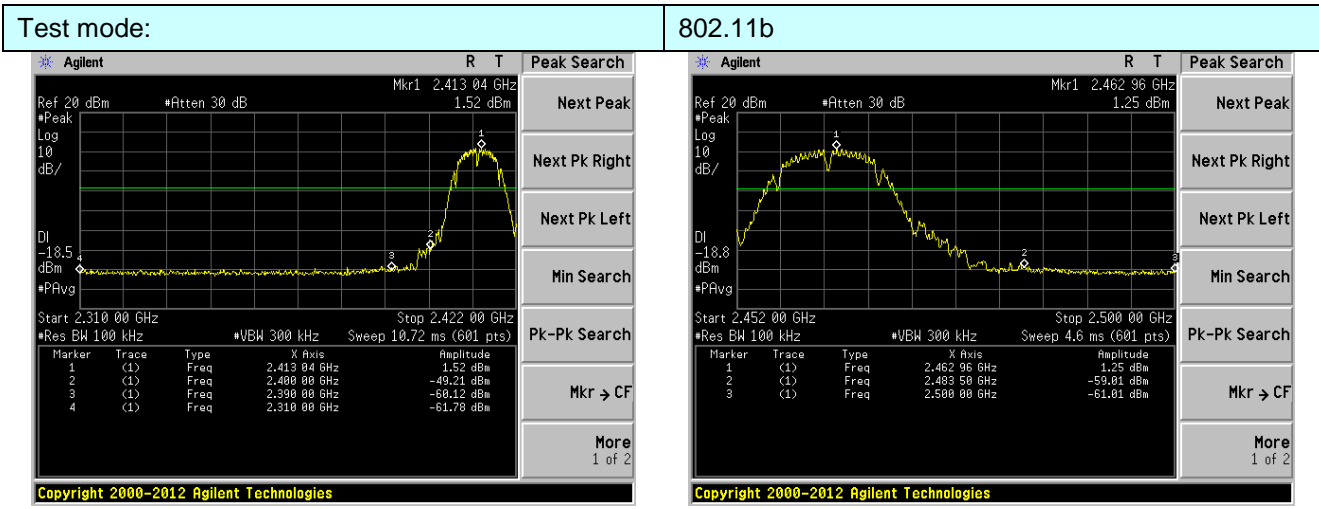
| Test mode: | 802.11b |
|---|---|

Agilent R T
Mkr1 2.413 04 GHz
Ref 20 dBm #Atten 30 dB 1.52 dBm
#Peak
Log
10
dB/
1
DI
-18.5
dBm
#PAvg
4 3 2
Start 2.310 00 GHz Stop 2.422 00 GHz
#Res BW 100 kHz #VBW 300 kHz Sweep 10.72 ms (601 pts)

| Marker | Trace | Type | X Axis | Amplitude |
|---|---|---|---|---|
| 1 | (1) | Freq | 2.413 04 GHz | 1.52 dBm |
| 2 | (1) | Freq | 2.400 00 GHz | -49.21 dBm |
| 3 | (1) | Freq | 2.390 00 GHz | -60.12 dBm |
| 4 | (1) | Freq | 2.310 00 GHz | -61.78 dBm |

Peak Search
Next Peak
Next Pk Right
Next Pk Left
Min Search
Pk-Pk Search
Mkr → CF
More
1 of 2
Copyright 2000-2012 Agilent Technologies

Agilent R T
Mkr1 2.462 96 GHz
Ref 20 dBm #Atten 30 dB 1.25 dBm
#Peak
Log
10
dB/
1
DI
-18.8
dBm
#PAvg
2 3
Start 2.452 00 GHz Stop 2.500 00 GHz
#Res BW 100 kHz #VBW 300 kHz Sweep 4.6 ms (601 pts)

| Marker | Trace | Type | X Axis | Amplitude |
|---|---|---|---|---|
| 1 | (1) | Freq | 2.462 96 GHz | 1.25 dBm |
| 2 | (1) | Freq | 2.483 50 GHz | -59.01 dBm |
| 3 | (1) | Freq | 2.500 00 GHz | -61.01 dBm |

Peak Search
Next Peak
Next Pk Right
Next Pk Left
Min Search
Pk-Pk Search
Mkr → CF
More
1 of 2
Copyright 2000-2012 Agilent Technologies